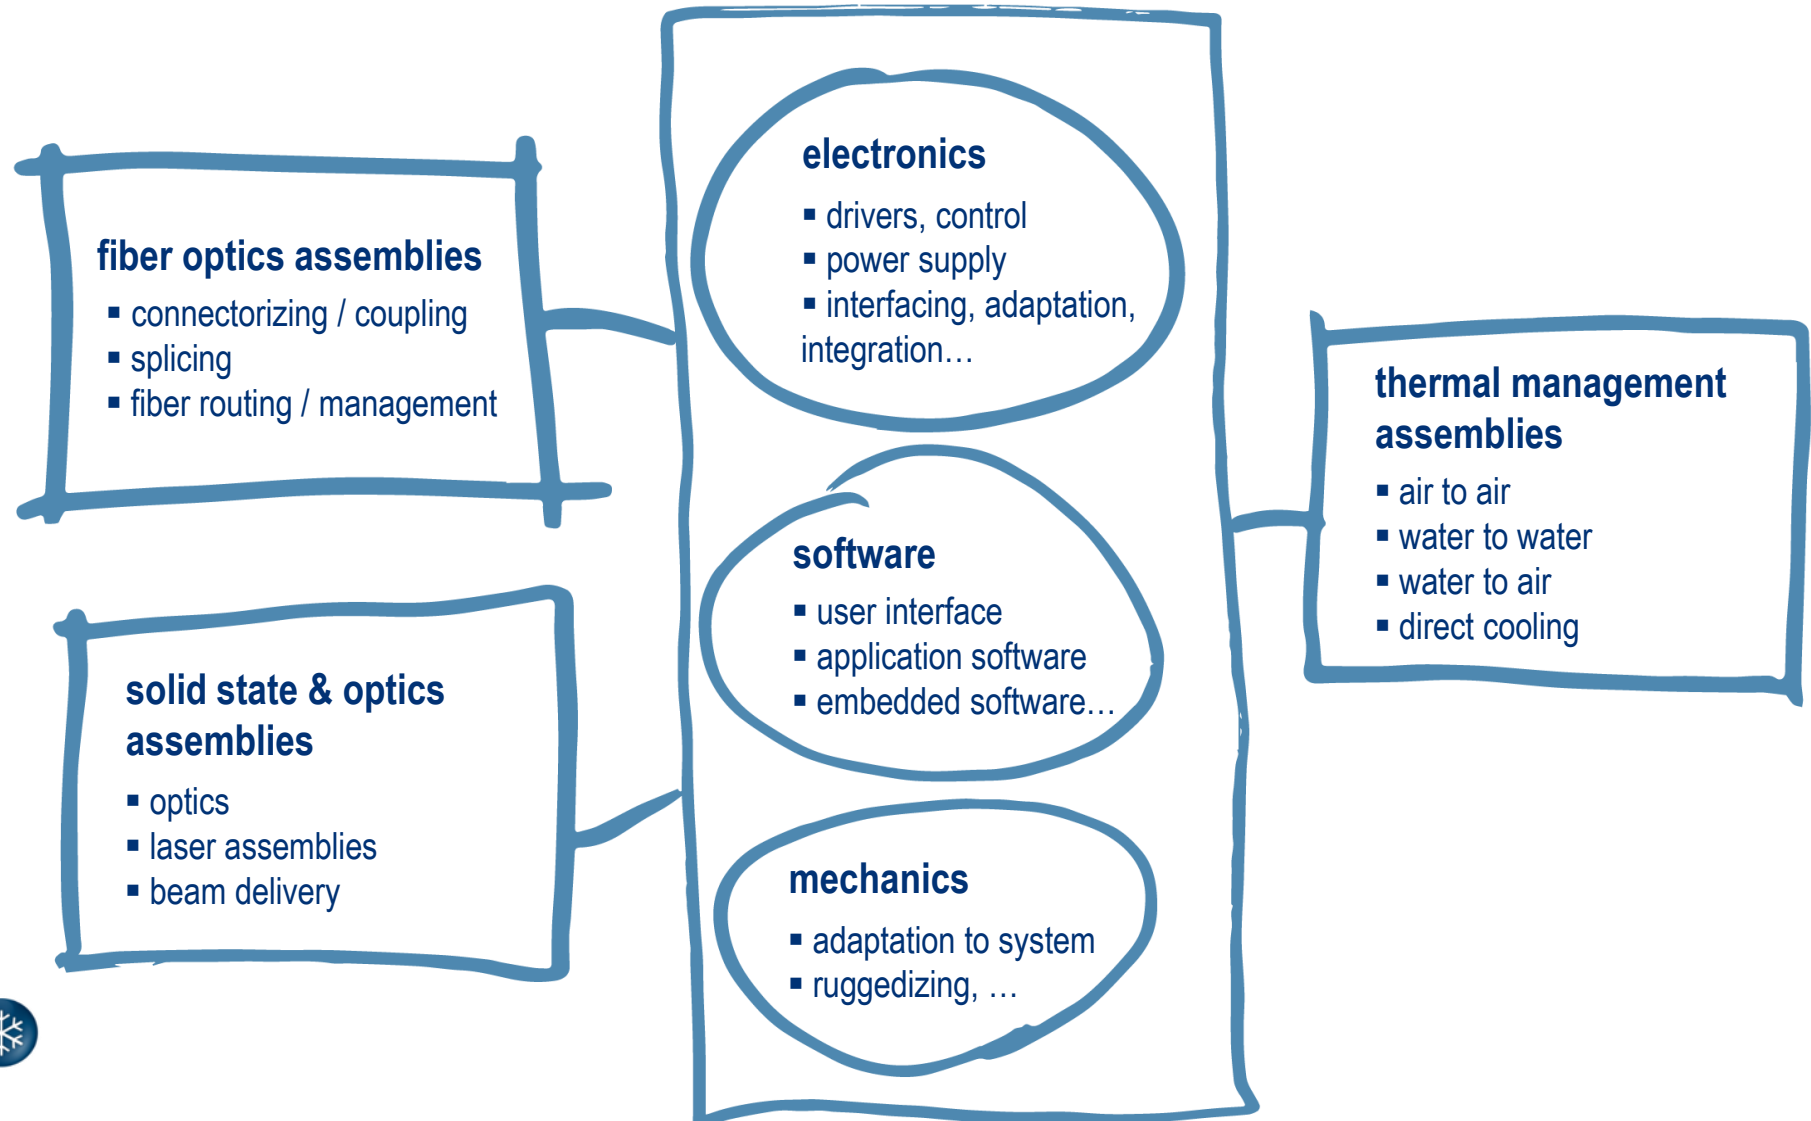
fiber optics assemblies
▪ connectorizing / coupling
▪ splicing
▪ fiber routing / management

solid state & optics assemblies
▪ optics
▪ laser assemblies
▪ beam delivery

electronics
▪ drivers, control
▪ power supply
▪ interfacing, adaptation, integration…

software
▪ user interface
▪ application software
▪ embedded software…

mechanics
▪ adaptation to system
▪ ruggedizing, …

thermal management assemblies
▪ air to air
▪ water to water
▪ water to air
▪ direct cooling